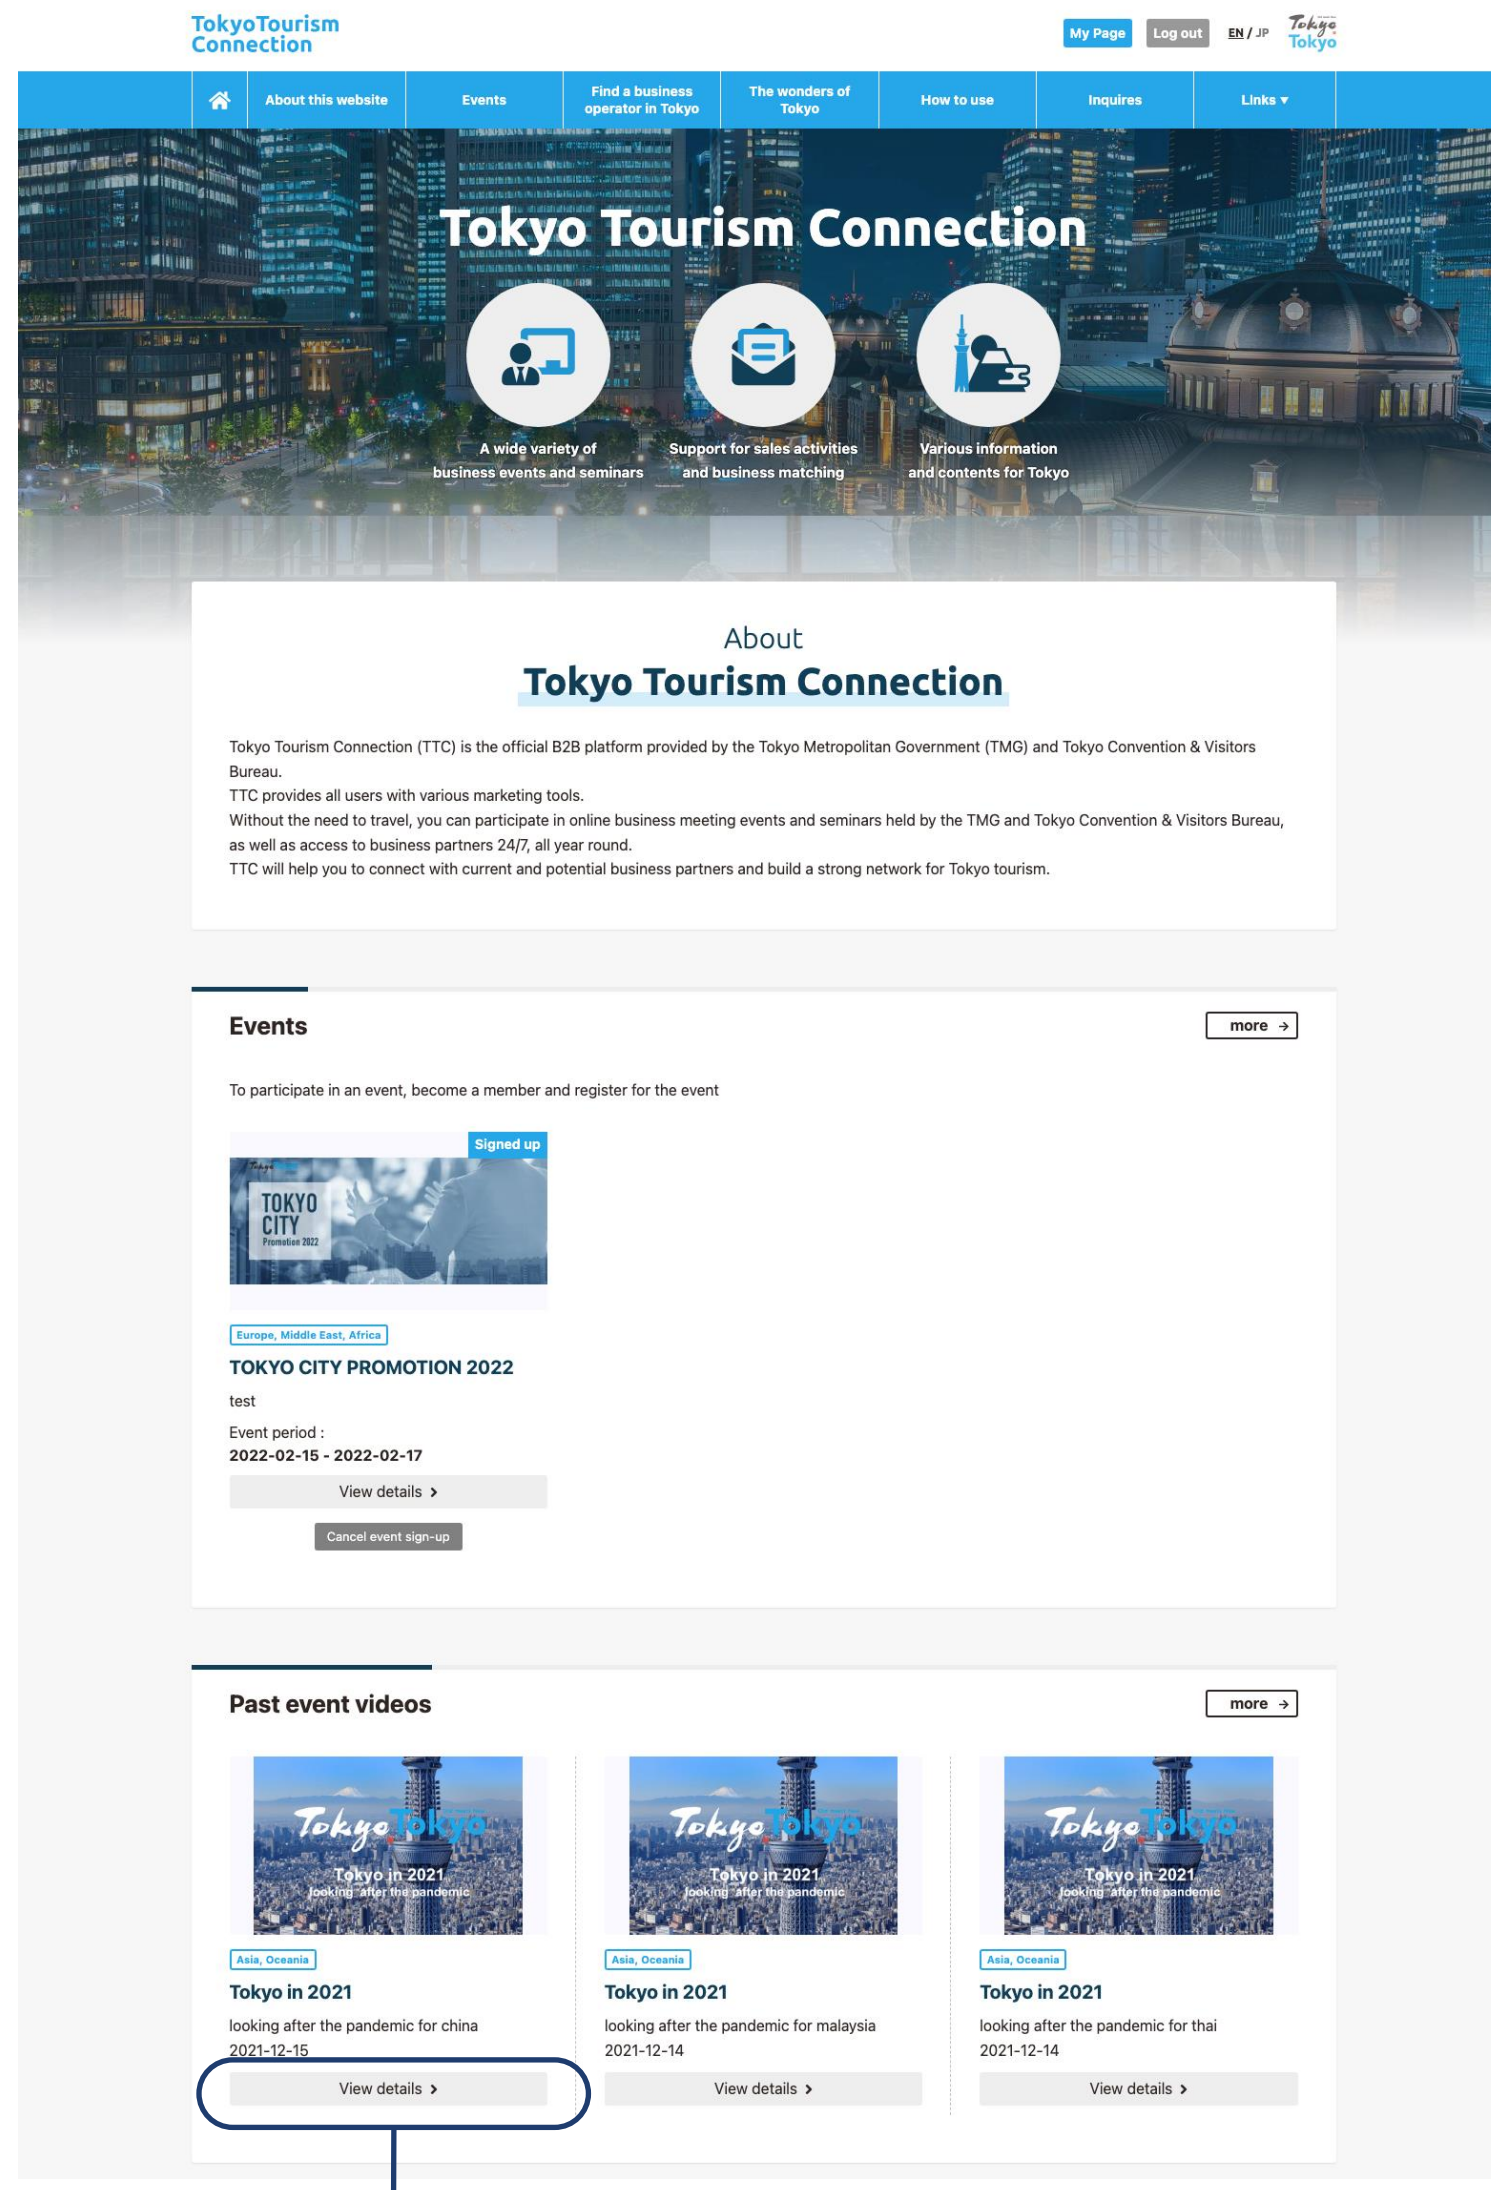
TokyoTourism Connection

My Page Log out EN / JP Tokyo Tokyo

About this website | Events | Find a business operator in Tokyo | The wonders of Tokyo | How to use | Inquires | Links ▾

Tokyo Tourism Connection

A wide variety of business events and seminars

Support for sales activities and business matching

Various information and contents for Tokyo

About
Tokyo Tourism Connection

Tokyo Tourism Connection (TTC) is the official B2B platform provided by the Tokyo Metropolitan Government (TMG) and Tokyo Convention & Visitors Bureau.
TTC provides all users with various marketing tools.
Without the need to travel, you can participate in online business meeting events and seminars held by the TMG and Tokyo Convention & Visitors Bureau, as well as access to business partners 24/7, all year round.
TTC will help you to connect with current and potential business partners and build a strong network for Tokyo tourism.

Events

more →

To participate in an event, become a member and register for the event

Signed up

TOKYO CITY Promotion 2022

Europe, Middle East, Africa

TOKYO CITY PROMOTION 2022

test

Event period :
2022-02-15 - 2022-02-17

View details ›

Cancel event sign-up

Past event videos

more →

Tokyo Tokyo
Tokyo in 2021
looking after the pandemic

Asia, Oceania

Tokyo in 2021

looking after the pandemic for china
2021-12-15

View details ›

Tokyo Tokyo
Tokyo in 2021
looking after the pandemic

Asia, Oceania

Tokyo in 2021

looking after the pandemic for malaysia
2021-12-14

View details ›

Tokyo Tokyo
Tokyo in 2021
looking after the pandemic

Asia, Oceania

Tokyo in 2021

looking after the pandemic for thai
2021-12-14

View details ›